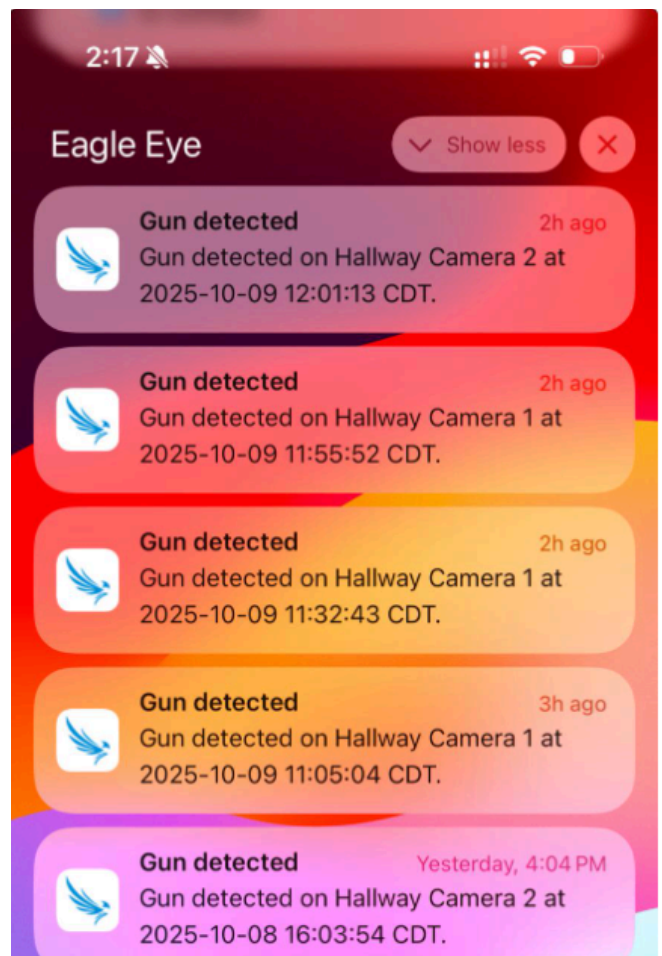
2:17

Eagle Eye

Show less

Gun detected
2h ago
Gun detected on Hallway Camera 2 at 2025-10-09 12:01:13 CDT.

Gun detected
2h ago
Gun detected on Hallway Camera 1 at 2025-10-09 11:55:52 CDT.

Gun detected
2h ago
Gun detected on Hallway Camera 1 at 2025-10-09 11:32:43 CDT.

Gun detected
3h ago
Gun detected on Hallway Camera 1 at 2025-10-09 11:05:04 CDT.

Gun detected
Yesterday, 4:04 PM
Gun detected on Hallway Camera 2 at 2025-10-08 16:03:54 CDT.